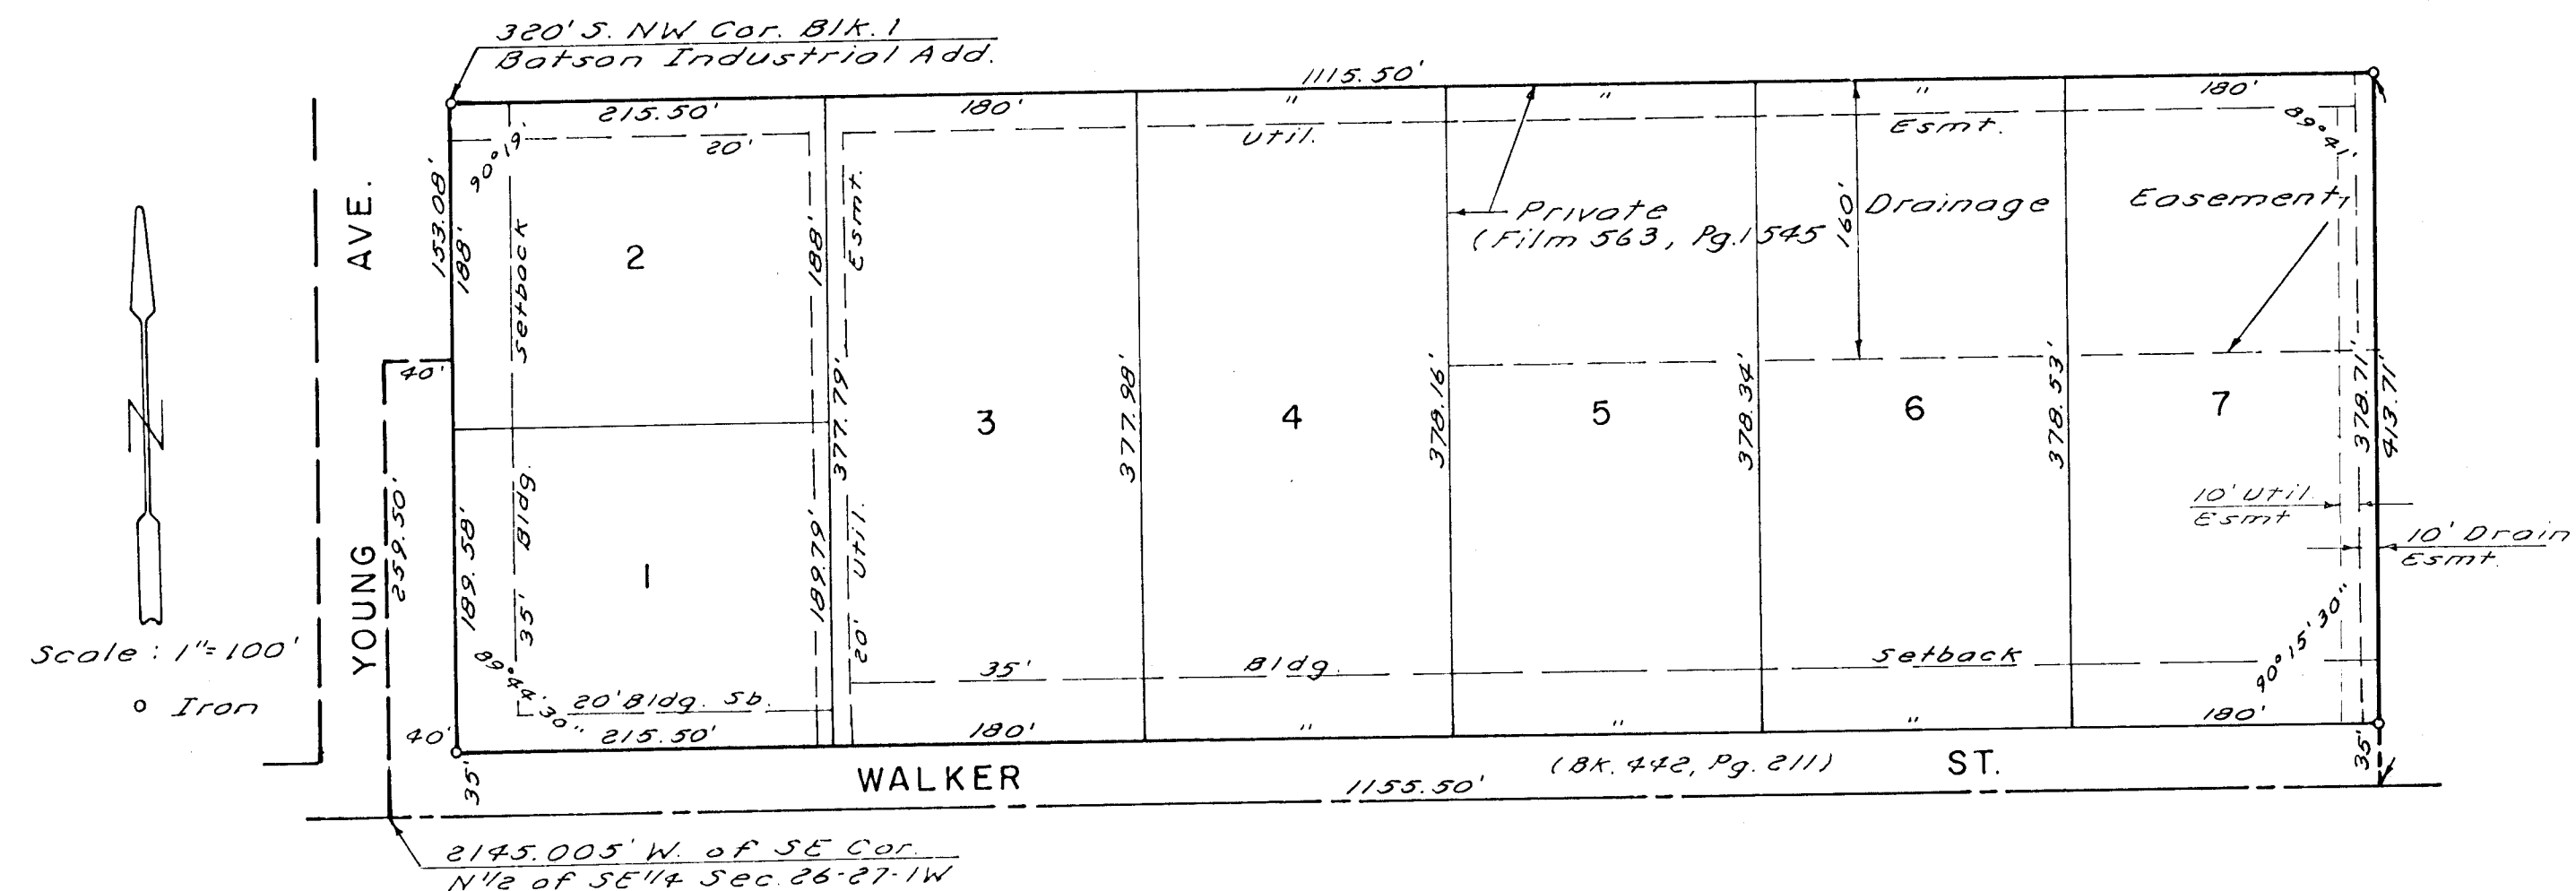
320' S. NW Cor. Blk. 1
Batson Industrial Add.

1115.50'

215.50'
180'
"
"
"
180'

20'
Util.
Esmt.

90°19'
89°41'

153.08'
188'
Setback
2
188'
Esmt.

AVE.

Private
(Film 563, Pg. 1545
160'
Drainage
Easement

40'

3
377.79'
377.98'
4
378.16'
5
378.34'
6
378.53'
7
378.71'
413.71'

259.50'
189.58'
Bldg.
1
189.79'
Util.

10' Util.
Esmt.

10' Drain
Esmt.

YOUNG

35'
20'
35'
Bldg.
Setback
90°15'30"

Scale: 1" = 100'
o Iron

89°44'30"
20' Bldg. Sb.
215.50'
180'
"
"
"
180'

40'

35'
WALKER
(Bk. 442, Pg. 211)
ST.
35'

1155.50'

2145.005' W. of SE Cor.
N 1/2 of SE 1/4 Sec. 26-27-1W